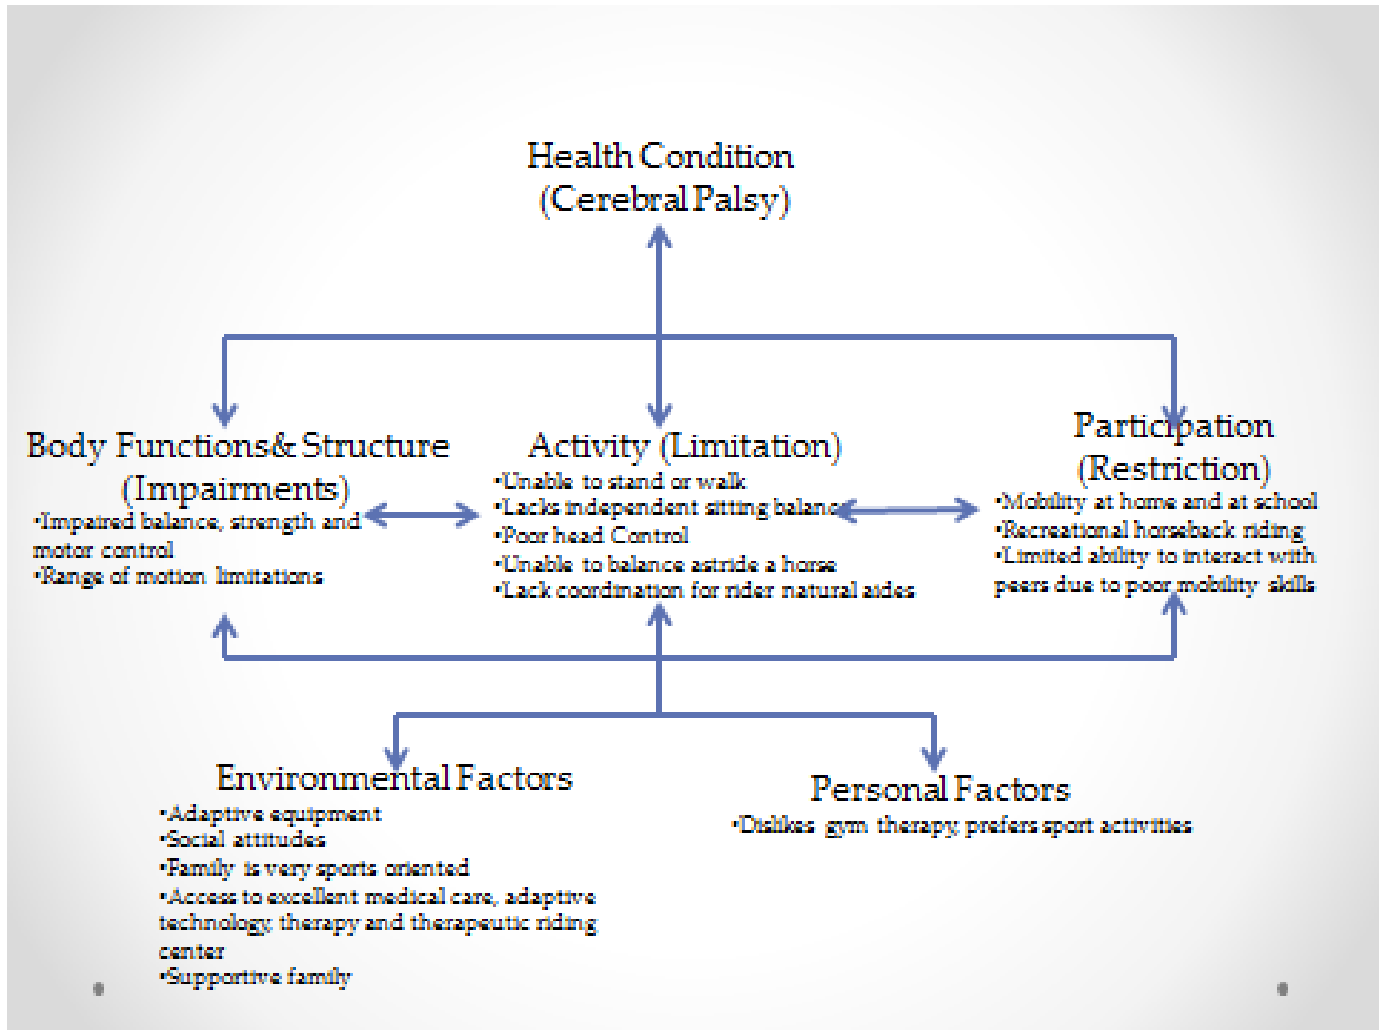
Health Condition
(Cerebral Palsy)

Body Functions& Structure
(Impairments)
•Impaired balance, strength and motor control
•Range of motion limitations

Activity (Limitation)
•Unable to stand or walk
•Lacks independent sitting balance
•Poor head Control
•Unable to balance astride a horse
•Lack coordination for rider natural aides

Participation
(Restriction)
•Mobility at home and at school
•Recreational horseback riding
•Limited ability to interact with peers due to poor mobility skills

Environmental Factors
•Adaptive equipment
•Social attitudes
•Family is very sports oriented
•Access to excellent medical care, adaptive technology, therapy and therapeutic riding center
•Supportive family

Personal Factors
•Dislikes gym therapy, prefers sport activities